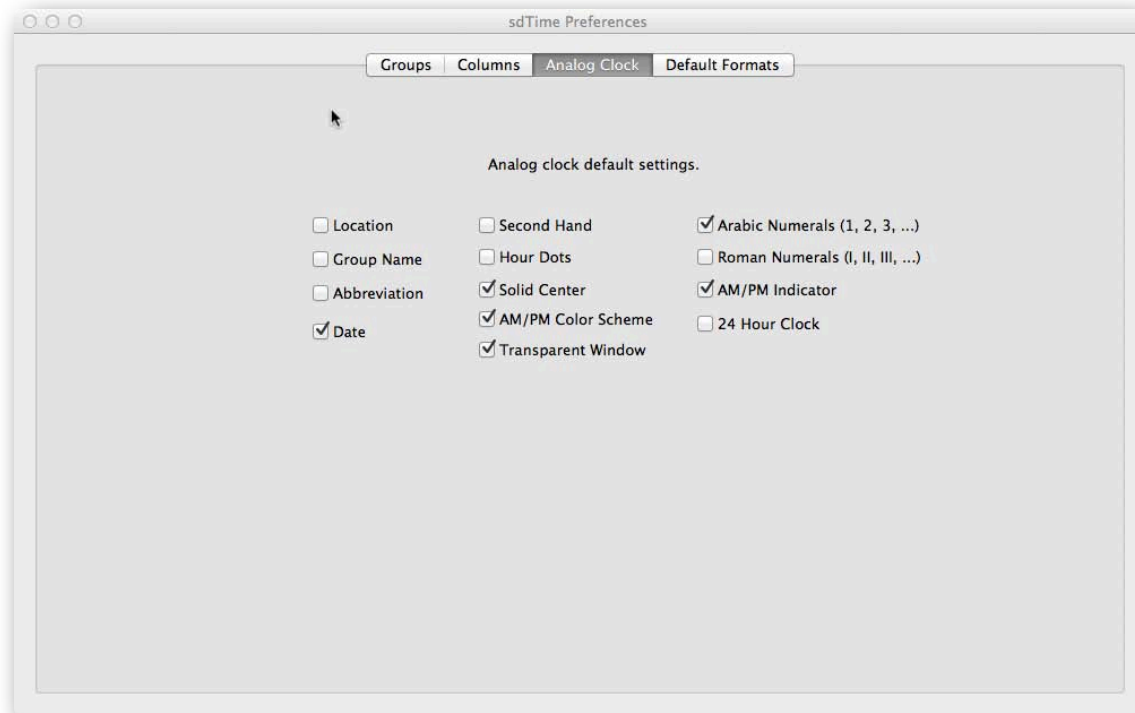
sdTime Preferences

Groups | Columns | Analog Clock | Default Formats

Analog clock default settings.

Location
Group Name
Abbreviation
Date

Second Hand
Hour Dots
Solid Center
AM/PM Color Scheme
Transparent Window

Arabic Numerals (1, 2, 3, ...)
Roman Numerals (I, II, III, ...)
AM/PM Indicator
24 Hour Clock